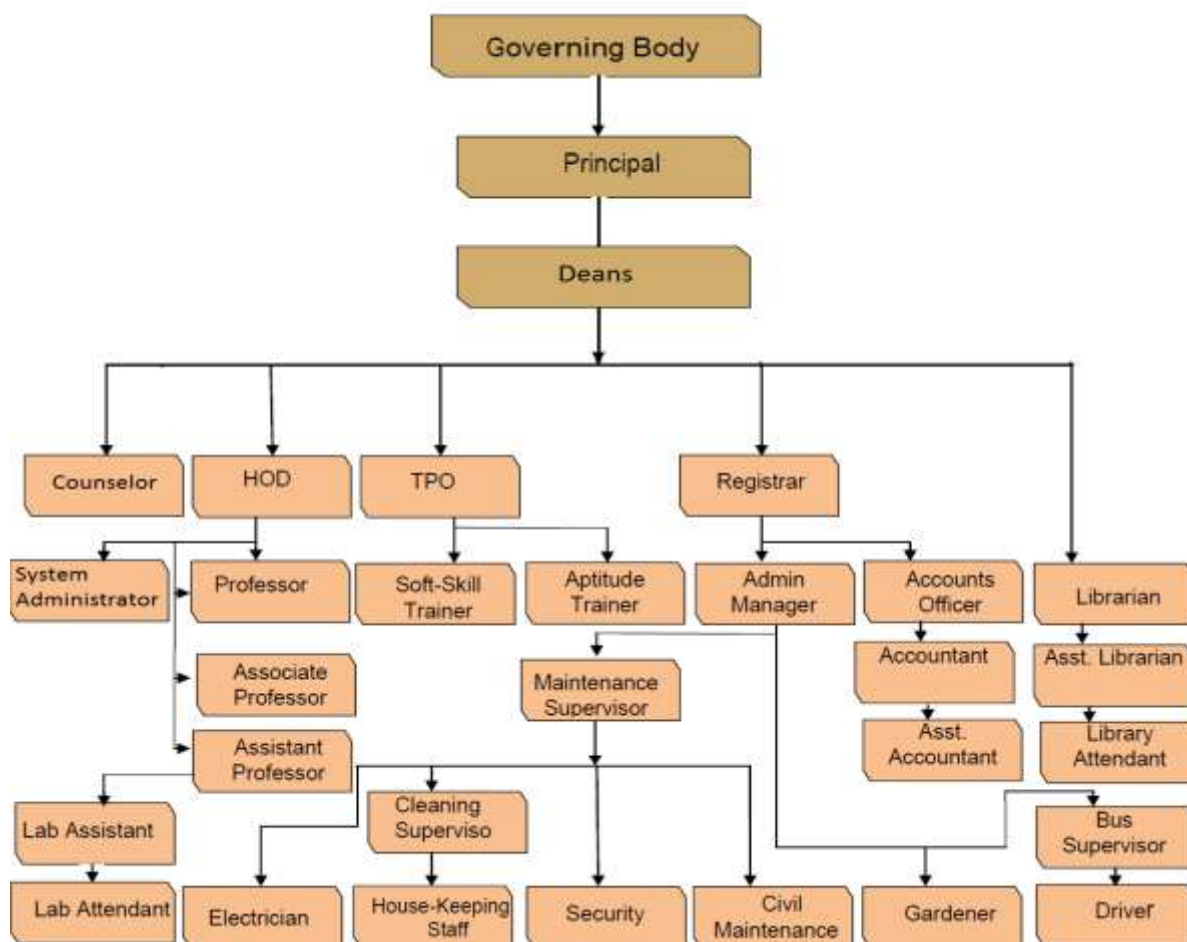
Governing Body

Principal

Deans

Counselor

HOD

TPO

Registrar

System Administrator

Professor

Soft-Skill Trainer

Aptitude Trainer

Admin Manager

Accounts Officer

Librarian

Associate Professor

Maintenance Supervisor

Accountant

Asst. Librarian

Assistant Professor

Asst. Accountant

Library Attendant

Lab Assistant

Cleaning Superviso

Bus Supervisor

Lab Attendant

Electrician

House-Keeping Staff

Security

Civil Maintenance

Gardener

Driver